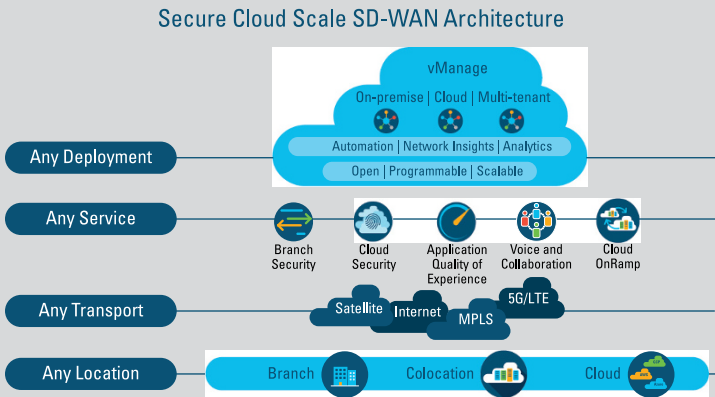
Secure Cloud Scale SD-WAN Architecture

vManage
On-premise | Cloud | Multi-tenant
Automation | Network Insights | Analytics
Open | Programmable | Scalable

Any Deployment

Any Service

Branch Security
Cloud Security
Application Quality of Experience
Voice and Collaboration
Cloud OnRamp

Any Transport

Satellite
Internet
MPLS
5G/LTE

Any Location

Branch
Colocation
Cloud